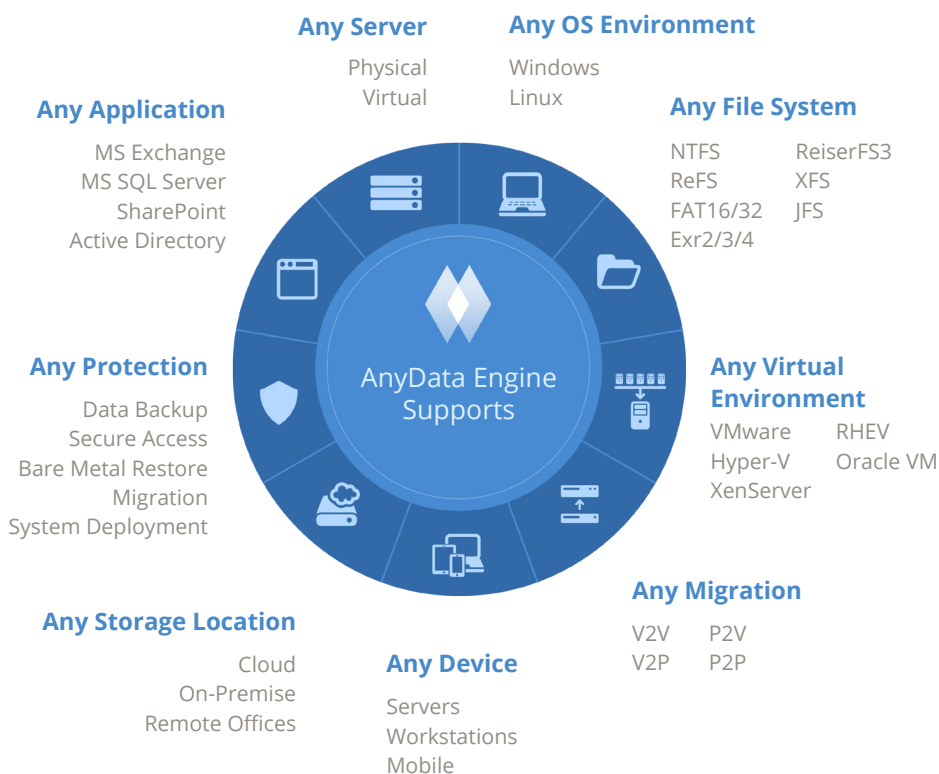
Any Server
Physical
Virtual

Any OS Environment
Windows
Linux

Any Application
MS Exchange
MS SQL Server
SharePoint
Active Directory

Any File System
NTFS
ReFS
FAT16/32
Exr2/3/4
ReiserFS3
XFS
JFS

AnyData Engine Supports

Any Protection
Data Backup
Secure Access
Bare Metal Restore
Migration
System Deployment

Any Virtual Environment
VMware
Hyper-V
XenServer
RHEV
Oracle VM

Any Migration
V2V
V2P
P2V
P2P

Any Storage Location
Cloud
On-Premise
Remote Offices

Any Device
Servers
Workstations
Mobile